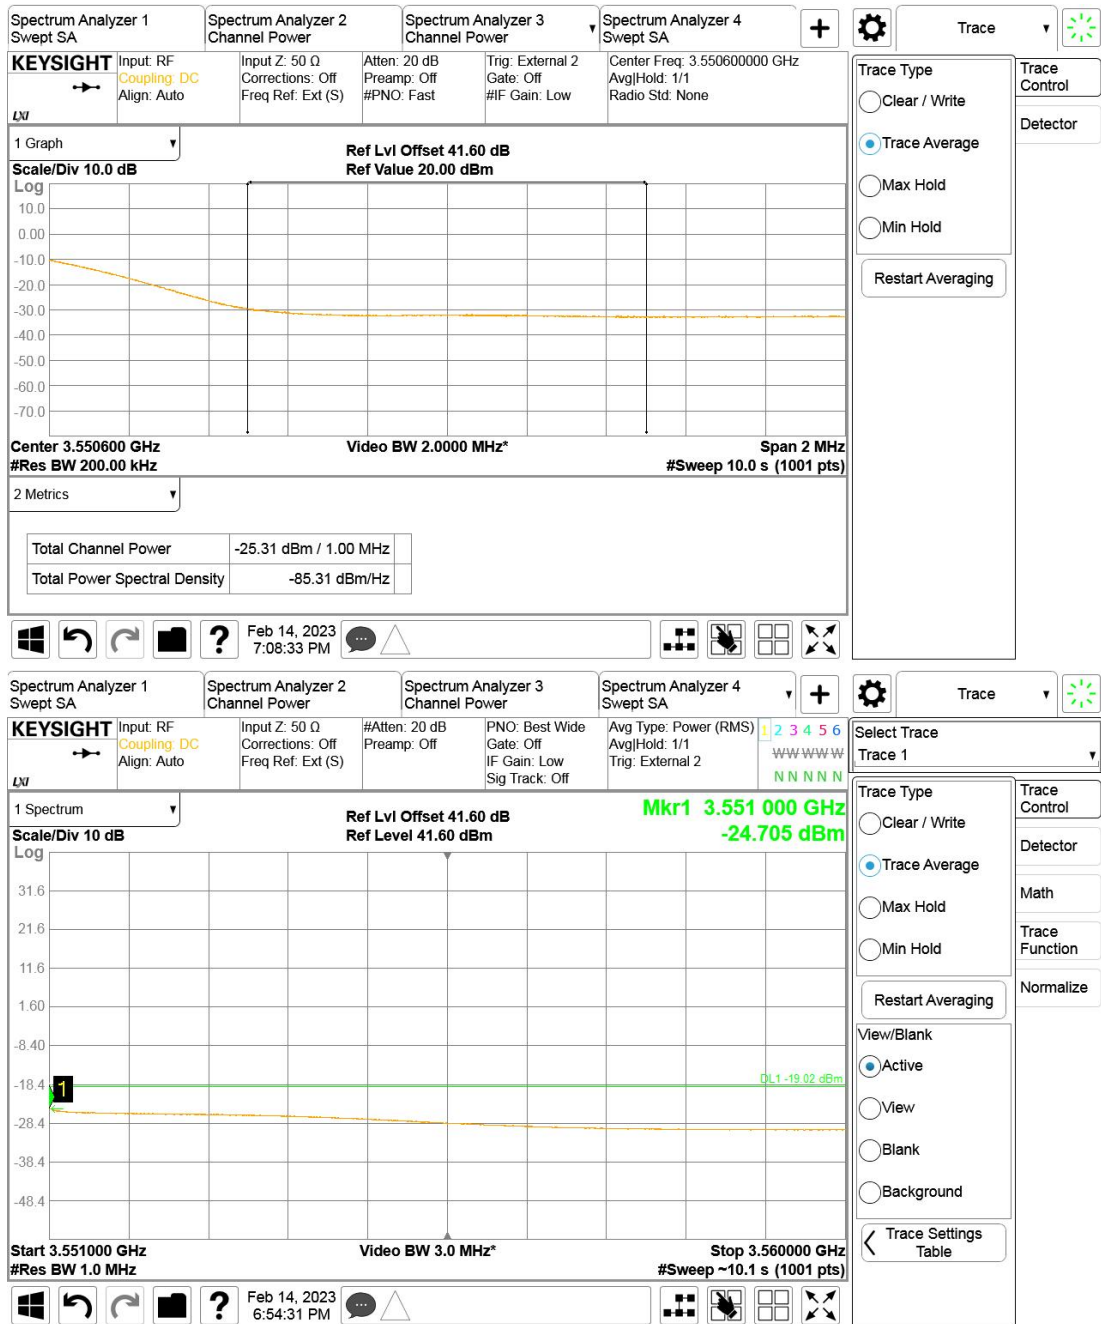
Spectrum Analyzer 1
Swept SA

Spectrum Analyzer 2
Channel Power

Spectrum Analyzer 3
Channel Power

Spectrum Analyzer 4
Swept SA

Trace

KEYSIGHT
LXI

Input: RF
Coupling: DC
Align: Auto

Input Z: 50 Ω
Corrections: Off
Freq Ref: Ext (S)

Atten: 20 dB
Preamp: Off
#PNO: Fast

Trig: External 2
Gate: Off
#IF Gain: Low

Center Freq: 3.550600000 GHz
Avg|Hold: 1/1
Radio Std: None

Trace Type

Clear / Write

Trace Average

Max Hold

Min Hold

Restart Averaging

Trace Control

Detector

1 Graph

Scale/Div 10.0 dB
Log

Ref Lvl Offset 41.60 dB
Ref Value 20.00 dBm

10.0
0.00
-10.0
-20.0
-30.0
-40.0
-50.0
-60.0
-70.0

Center 3.550600 GHz
#Res BW 200.00 kHz

Video BW 2.0000 MHz*

Span 2 MHz
#Sweep 10.0 s (1001 pts)

2 Metrics

| Total Channel Power | -25.31 dBm / 1.00 MHz |
|---|---|
| Total Power Spectral Density | -85.31 dBm/Hz |

Feb 14, 2023
7:08:33 PM

Spectrum Analyzer 1
Swept SA

Spectrum Analyzer 2
Channel Power

Spectrum Analyzer 3
Channel Power

Spectrum Analyzer 4
Swept SA

Trace

KEYSIGHT
LXI

Input: RF
Coupling: DC
Align: Auto

Input Z: 50 Ω
Corrections: Off
Freq Ref: Ext (S)

#Atten: 20 dB
Preamp: Off

PNO: Best Wide
Gate: Off
IF Gain: Low
Sig Track: Off

Avg Type: Power (RMS)
Avg|Hold: 1/1
Trig: External 2

1 2 3 4 5 6
W W W W W W
N N N N N N

Select Trace
Trace 1

Trace Type

Clear / Write

Trace Average

Max Hold

Min Hold

Restart Averaging

View/Blank

Active

View

Blank

Background

Trace Settings Table

Trace Control

Detector

Math

Trace Function

Normalize

1 Spectrum

Scale/Div 10 dB
Log

Ref Lvl Offset 41.60 dB
Ref Level 41.60 dBm

Mkr1 3.551 000 GHz
-24.705 dBm

31.6
21.6
11.6
1.60
-8.40
-18.4
-28.4
-38.4
-48.4

1

DL1 -19.02 dBm

Start 3.551000 GHz
#Res BW 1.0 MHz

Video BW 3.0 MHz*

Stop 3.560000 GHz
#Sweep ~10.1 s (1001 pts)

Feb 14, 2023
6:54:31 PM